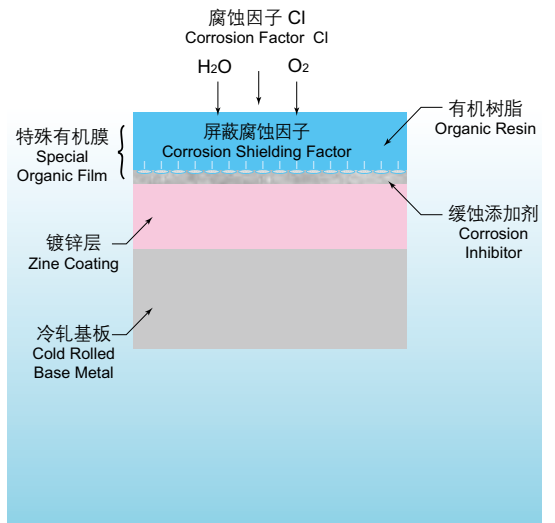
腐蚀因子 Cl
Corrosion Factor Cl

$H_2O$
$O_2$

屏蔽腐蚀因子
Corrosion Shielding Factor

有机树脂
Organic Resin

特殊有机膜
Special
Organic Film

缓蚀添加剂
Corrosion
Inhibitor

镀锌层
Zine Coating

冷轧基板
Cold Rolled
Base Metal